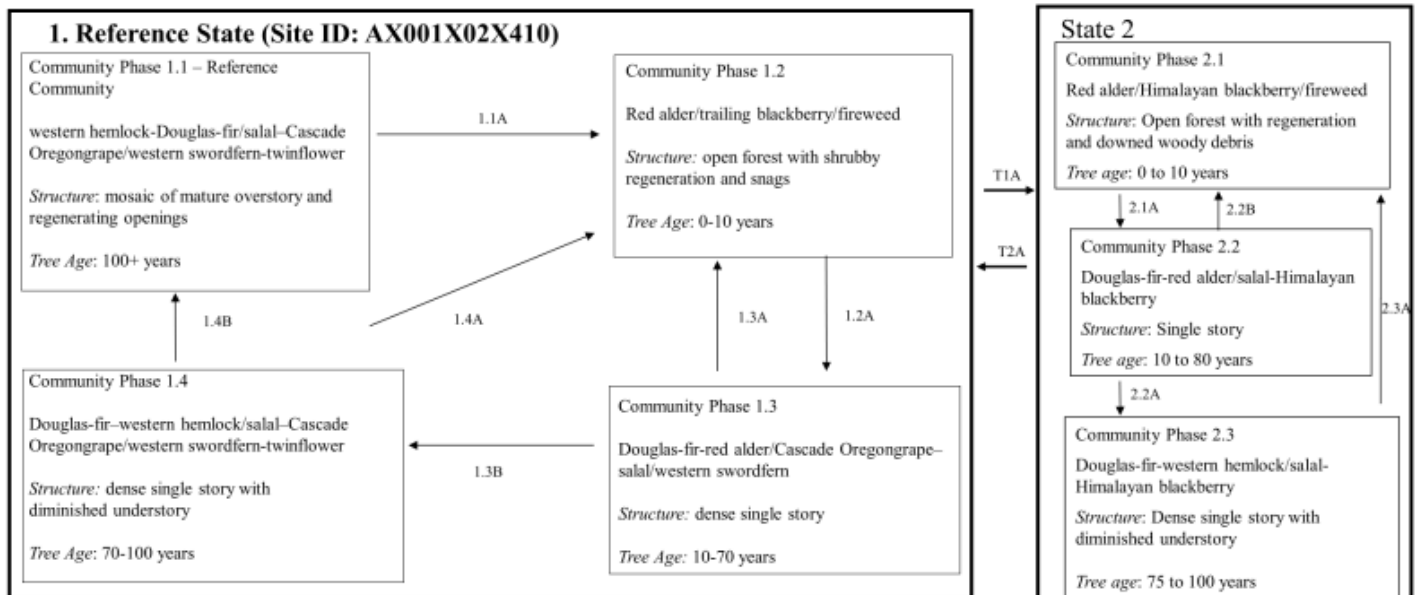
1. Reference State (Site ID: AX001X02X410)

Community Phase 1.1 – Reference Community

western hemlock-Douglas-fir/salal–Cascade Oregongrape/western swordfern-twinflower

*Structure*: mosaic of mature overstory and regenerating openings

*Tree Age*: 100+ years

1.1A

Community Phase 1.2

Red alder/trailing blackberry/fireweed

*Structure:* open forest with shrubby regeneration and snags

*Tree Age*: 0-10 years

1.4B

1.4A

1.3A

1.2A

Community Phase 1.4

Douglas-fir–western hemlock/salal–Cascade Oregongrape/western swordfern-twinflower

*Structure:* dense single story with diminished understory

*Tree Age*: 70-100 years

1.3B

Community Phase 1.3

Douglas-fir-red alder/Cascade Oregongrape–salal/western swordfern

*Structure:* dense single story

*Tree Age:* 10-70 years

T1A

T2A

State 2

Community Phase 2.1

Red alder/Himalayan blackberry/fireweed

*Structure*: Open forest with regeneration and downed woody debris

*Tree age*: 0 to 10 years

2.1A

2.2B

Community Phase 2.2

Douglas-fir-red alder/salal-Himalayan blackberry

*Structure*: Single story

*Tree age*: 10 to 80 years

2.3A

2.2A

Community Phase 2.3

Douglas-fir-western hemlock/salal-Himalayan blackberry

*Structure*: Dense single story with diminished understory

*Tree age*: 75 to 100 years